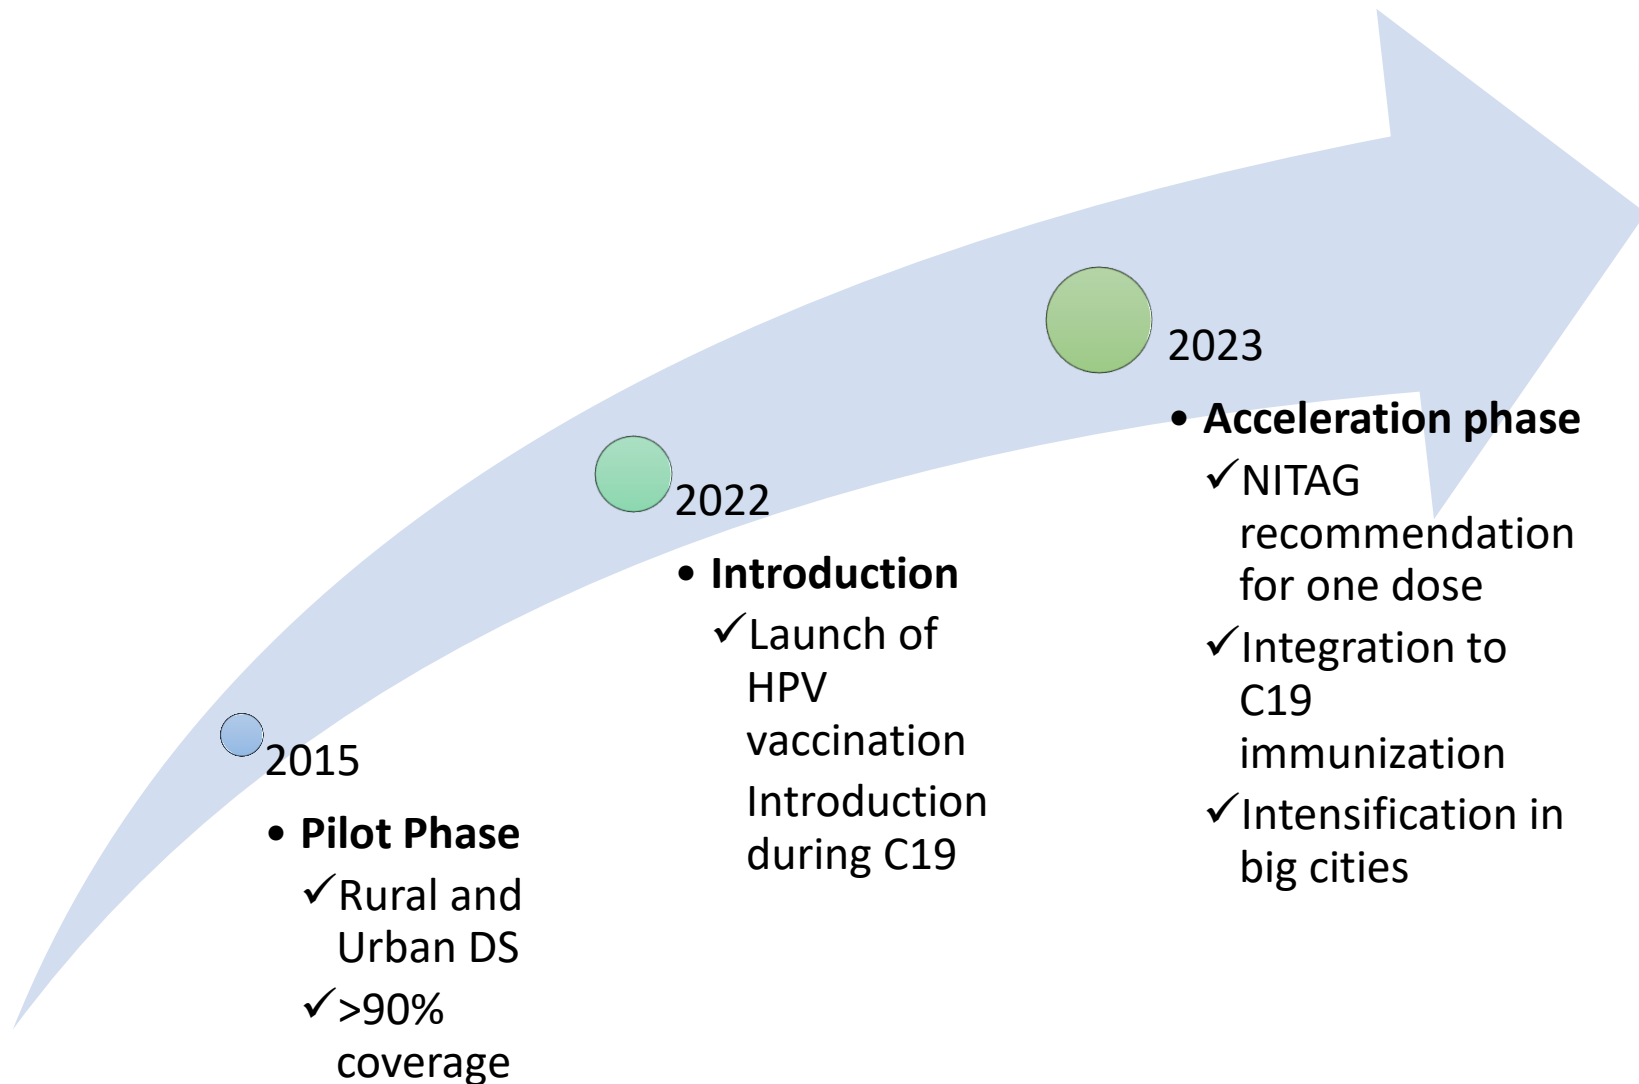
2015

• **Pilot Phase**

✓Rural and Urban DS

✓>90% coverage

2022

• **Introduction**

✓Launch of HPV vaccination

Introduction during C19

2023

• **Acceleration phase**

✓NITAG recommendation for one dose

✓Integration to C19 immunization

✓Intensification in big cities